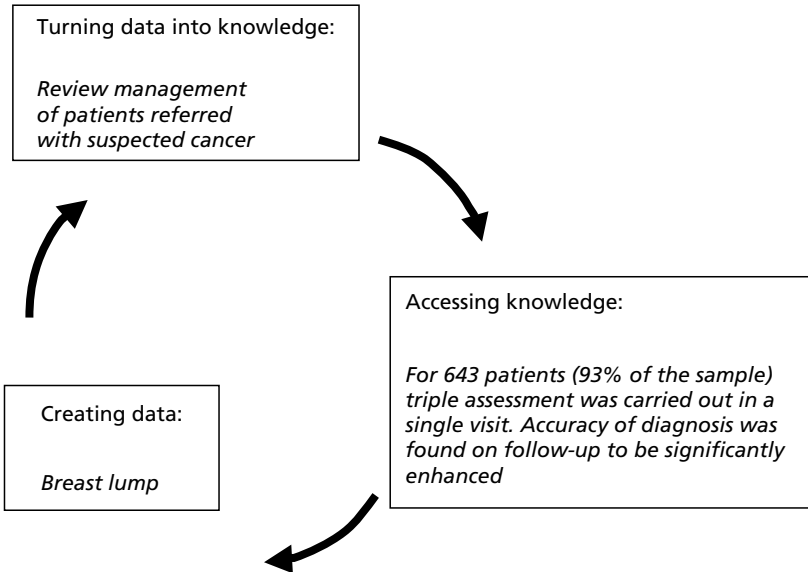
Turning data into knowledge:

*Review management of patients referred with suspected cancer*

Accessing knowledge:

*For 643 patients (93% of the sample) triple assessment was carried out in a single visit. Accuracy of diagnosis was found on follow-up to be significantly enhanced*

Creating data:

*Breast lump*